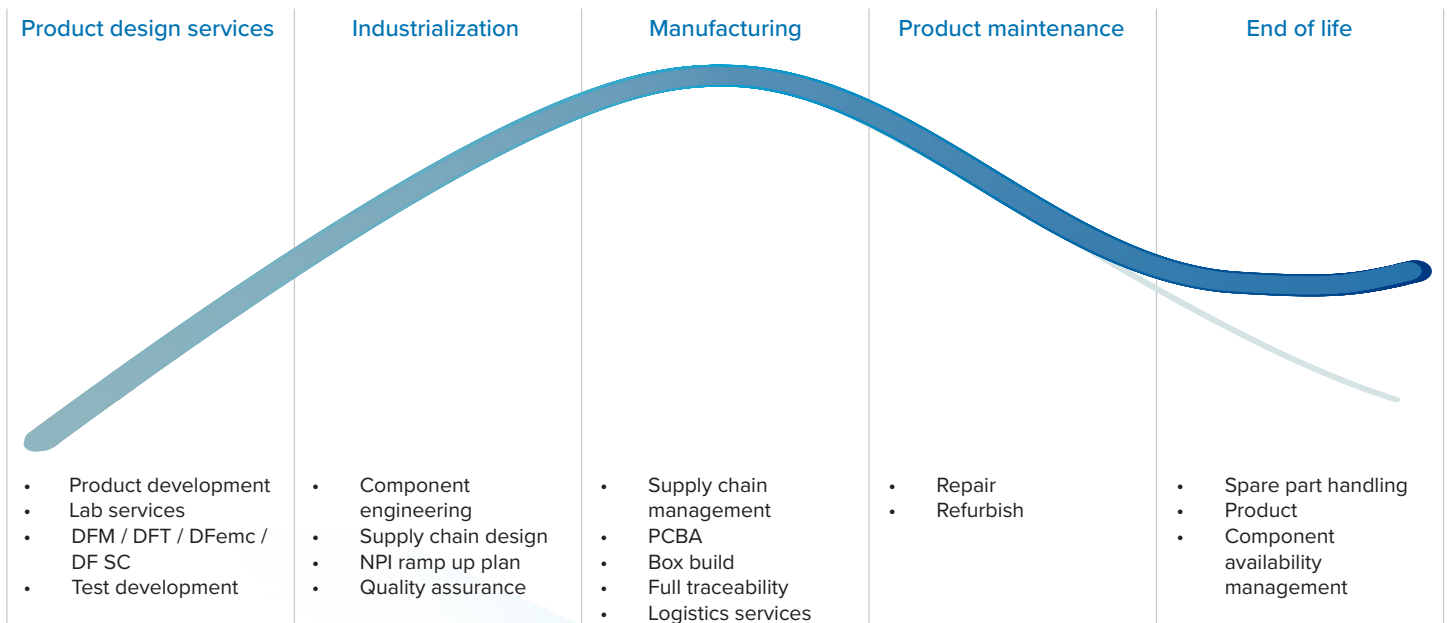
Product design services

- Product development
- Lab services
- DFM / DFT / DFemc / DF SC
- Test development

Industrialization

- Component engineering
- Supply chain design
- NPI ramp up plan
- Quality assurance

Manufacturing

- Supply chain management
- PCBA
- Box build
- Full traceability
- Logistics services

Product maintenance

- Repair
- Refurbish

End of life

- Spare part handling
- Product
- Component availability management